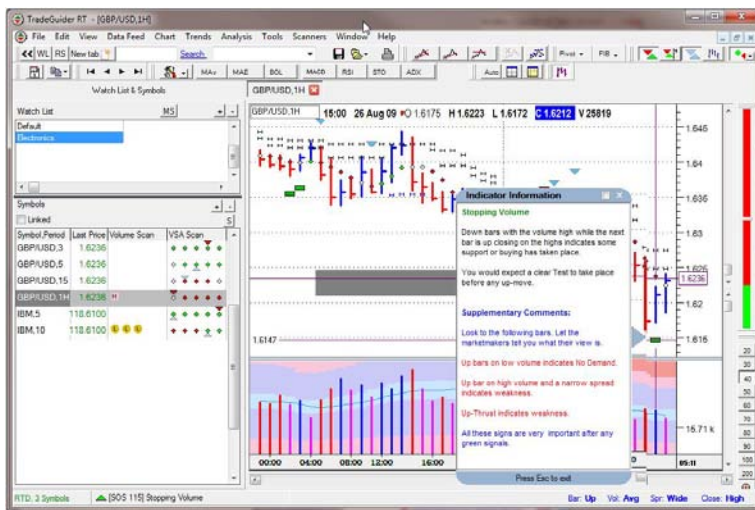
TradeGuider RT - [GBP/USD,1H]

File Edit View Data Feed Chart Trends Analysis Tools Scanners Window Help

WL RS New tab Search Pivot FIB

MAv MAE BOL MACD RSI STO ADX Auto

Watch List & Symbols

GBP/USD,1H

Watch List MS

Default
Electronics

Symbols
Linked

| Symbol,Period | Last Price | Volume Scan | VSA Scan |
|---|---|---|---|
| GBP/USD,3 | 1.6236 | | |
| GBP/USD,5 | 1.6236 | | |
| GBP/USD,15 | 1.6236 | | |
| GBP/USD,1H | 1.6236 | | |
| IBM,5 | 118.6100 | | |
| IBM,10 | 118.6100 | | |

GBP/USD,1H 15:00 26 Aug 09 O 1.6175 H 1.6223 L 1.6172 C 1.6212 V 25819

1.645
1.64
1.635
1.63
1.625
1.6236
1.62
1.615
1.6147
15.71 k

00:00 04:00 08:00 12:00 16:00 05:11

Indicator Information

Stopping Volume

Down bars with the volume high while the next bar is up closing on the highs indicates some support or buying has taken place.

You would expect a clear Test to take place before any up-move.

Supplementary Comments:

Look to the following bars. Let the marketmakers tell you what their view is.

Up bars on low volume indicates No Demand.

Up bar on high volume and a narrow spread indicates weakness.

Up-Thrust indicates weakness.

All these signs are very important after any green signals.

Press Esc to exit

20
30
40
50
60
70
80
90
100
200
300

RTD: 3 Symbols [SOS 115] Stopping Volume Bar: Up Vol: Avg Spr: Wide Close: High